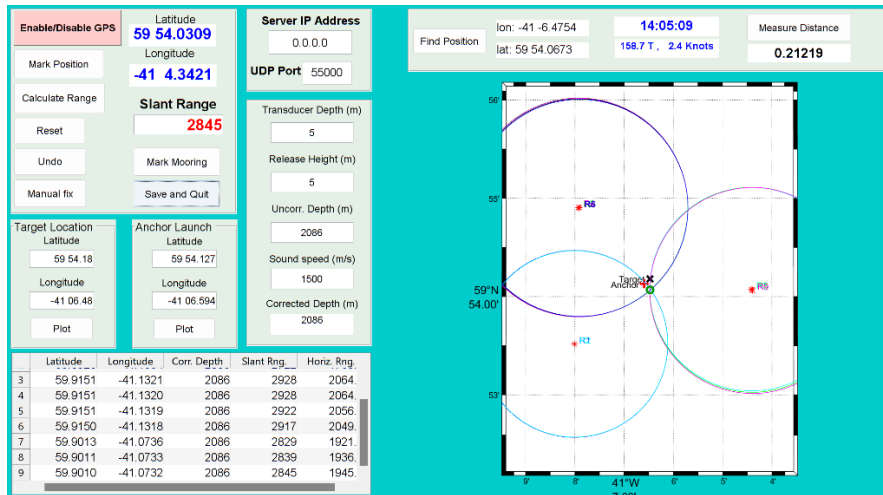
Enable/Disable GPS

Mark Position

Calculate Range

Reset

Undo

Manual fix

Latitude
59 54.0309
Longitude
-41 4.3421

Slant Range
2845

Mark Mooring

Save and Quit

Server IP Address
0.0.0.0
UDP Port 55000

Transducer Depth (m)
5
Release Height (m)
5
Uncorr. Depth (m)
2086
Sound speed (m/s)
1500
Corrected Depth (m)
2086

Target Location
Latitude
59 54.18
Longitude
-41 06.48
Plot

Anchor Launch
Latitude
59 54.127
Longitude
-41 06.594
Plot

Find Position

lon: -41 -6.4754
lat: 59 54.0673

14:05:09
158.7 T , 2.4 Knots

Measure Distance
0.21219

56'
55'
53'
59°N
54.00'
R6
R5
R1
Target
Anchor
9'
8'
7'
6'
5'
4'
41°W

| | Latitude | Longitude | Corr. Depth | Slant Rng. | Horiz. Rng. |
|---|---|---|---|---|---|
| 3 | 59.9151 | -41.1321 | 2086 | 2928 | 2064. |
| 4 | 59.9151 | -41.1320 | 2086 | 2928 | 2064. |
| 5 | 59.9151 | -41.1319 | 2086 | 2922 | 2056. |
| 6 | 59.9150 | -41.1318 | 2086 | 2917 | 2049. |
| 7 | 59.9013 | -41.0736 | 2086 | 2829 | 1921. |
| 8 | 59.9011 | -41.0733 | 2086 | 2839 | 1936. |
| 9 | 59.9010 | -41.0732 | 2086 | 2845 | 1945. |